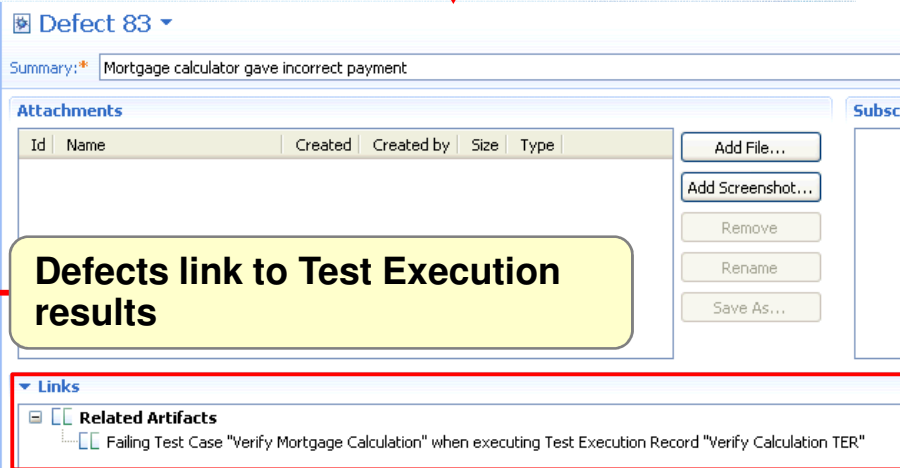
Defect 83

Summary:* Mortgage calculator gave incorrect payment

Attachments

Subsc

| Id | Name | Created | Created by | Size | Type |
|---|---|---|---|---|---|

Add File...

Add Screenshot...

Remove

Rename

Save As...

Defects link to Test Execution results

Links

Related Artifacts

Failing Test Case "Verify Mortgage Calculation" when executing Test Execution Record "Verify Calculation TER"